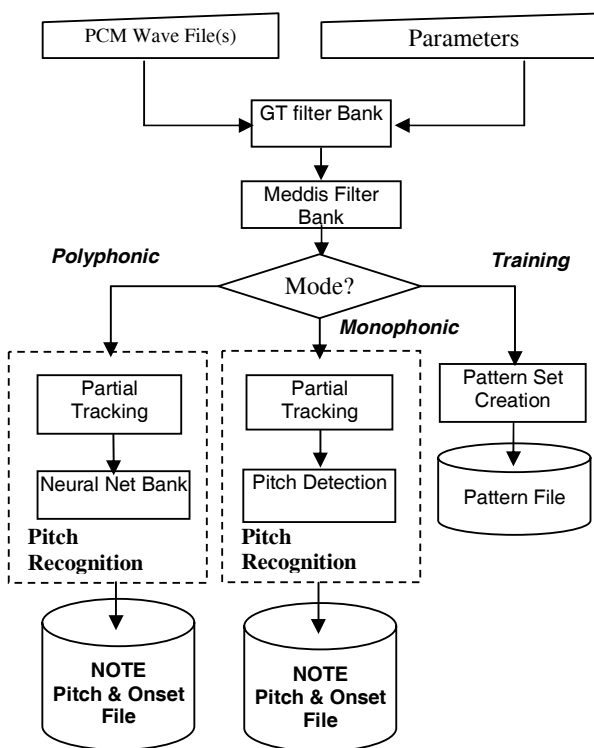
PCM Wave File(s)

Parameters

GT filter Bank

Meddis Filter Bank

Polyphonic

Mode?

Training

Monophonic

Partial Tracking

Neural Net Bank

Pitch Recognition

Partial Tracking

Pitch Detection

Pitch Recognition

Pattern Set Creation

Pattern File

NOTE Pitch & Onset File

NOTE Pitch & Onset File